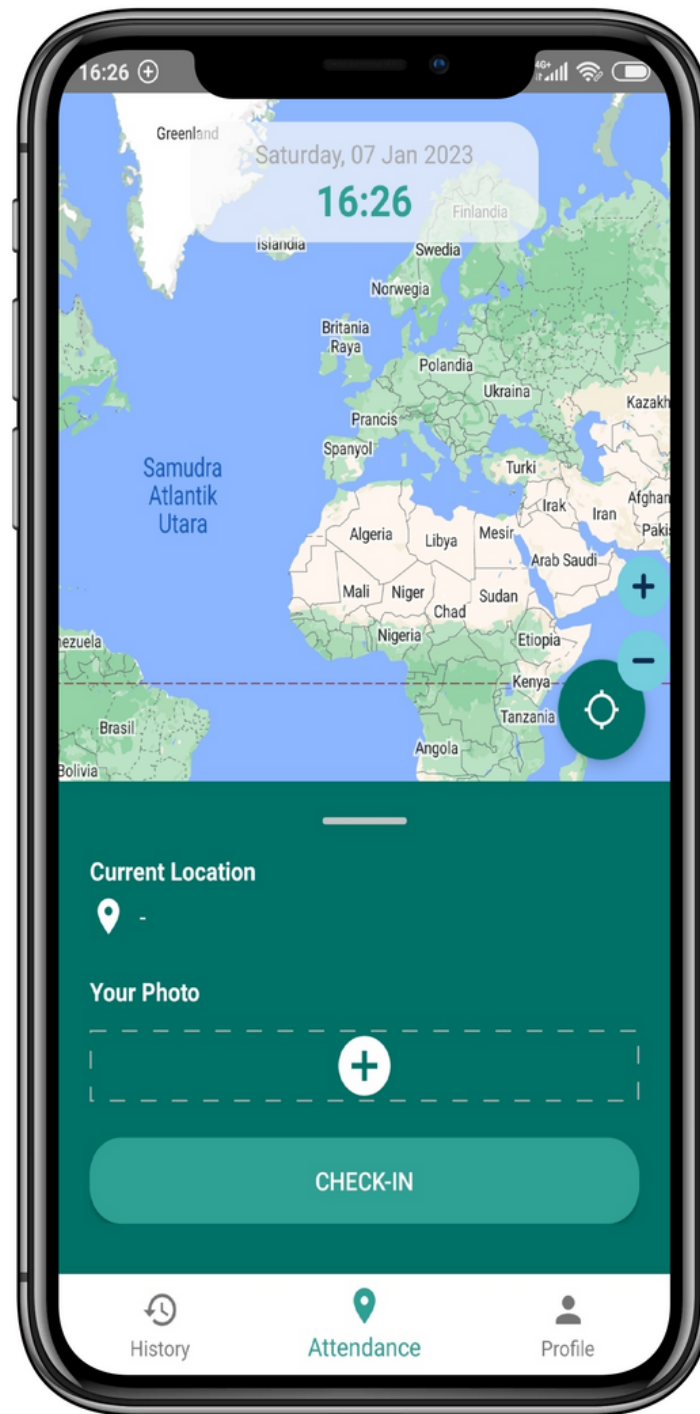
16:26

Saturday, 07 Jan 2023
16:26

Greenland
Islandia
Finlandia
Swedia
Norwegia
Britania Raya
Polandia
Ukraina
Kazakh
Prancis
Spanyol
Turki
Samudra Atlantik Utara
Irak
Iran
Afghan
Pakis
Algeria
Libya
Mesir
Arab Saudi
Mali
Niger
Chad
Sudan
Nigeria
Etiopia
nezuela
Kenya
Tanzania
Brasil
Angola
Bolivia

+
−

Current Location
-

Your Photo

+

CHECK-IN

History
Attendance
Profile